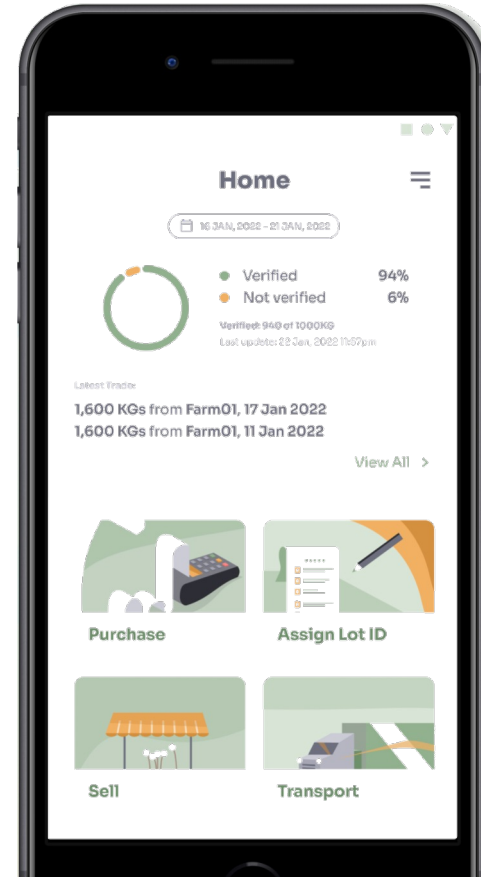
Home

16 JAN, 2022 - 21 JAN, 2022

Verified 94%
Not verified 6%

Verified: 940 of 1000KG
Last update: 22 Jan, 2022 11:57pm

Latest Trade:
1,600 KGs from Farm01, 17 Jan 2022
1,600 KGs from Farm01, 11 Jan 2022

View All >

Purchase

Assign Lot ID

Sell

Transport